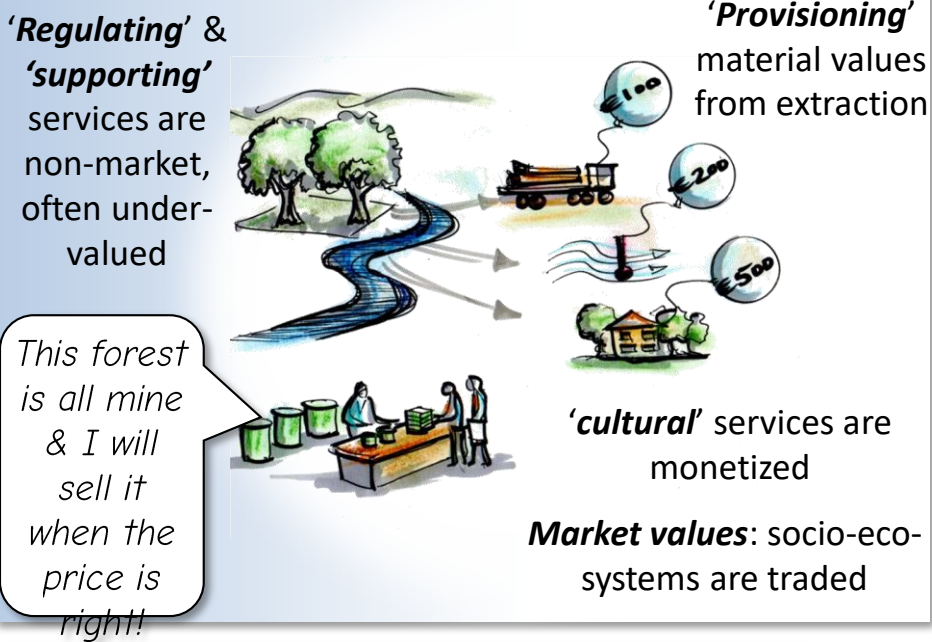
'*Regulating*' & *'supporting'* services are non-market, often undervalued

'*Provisioning*' material values from extraction

€100

€200

€500

*This forest is all mine & I will sell it when the price is right!*

'*cultural*' services are monetized

*Market values*: socio-ecosystems are traded